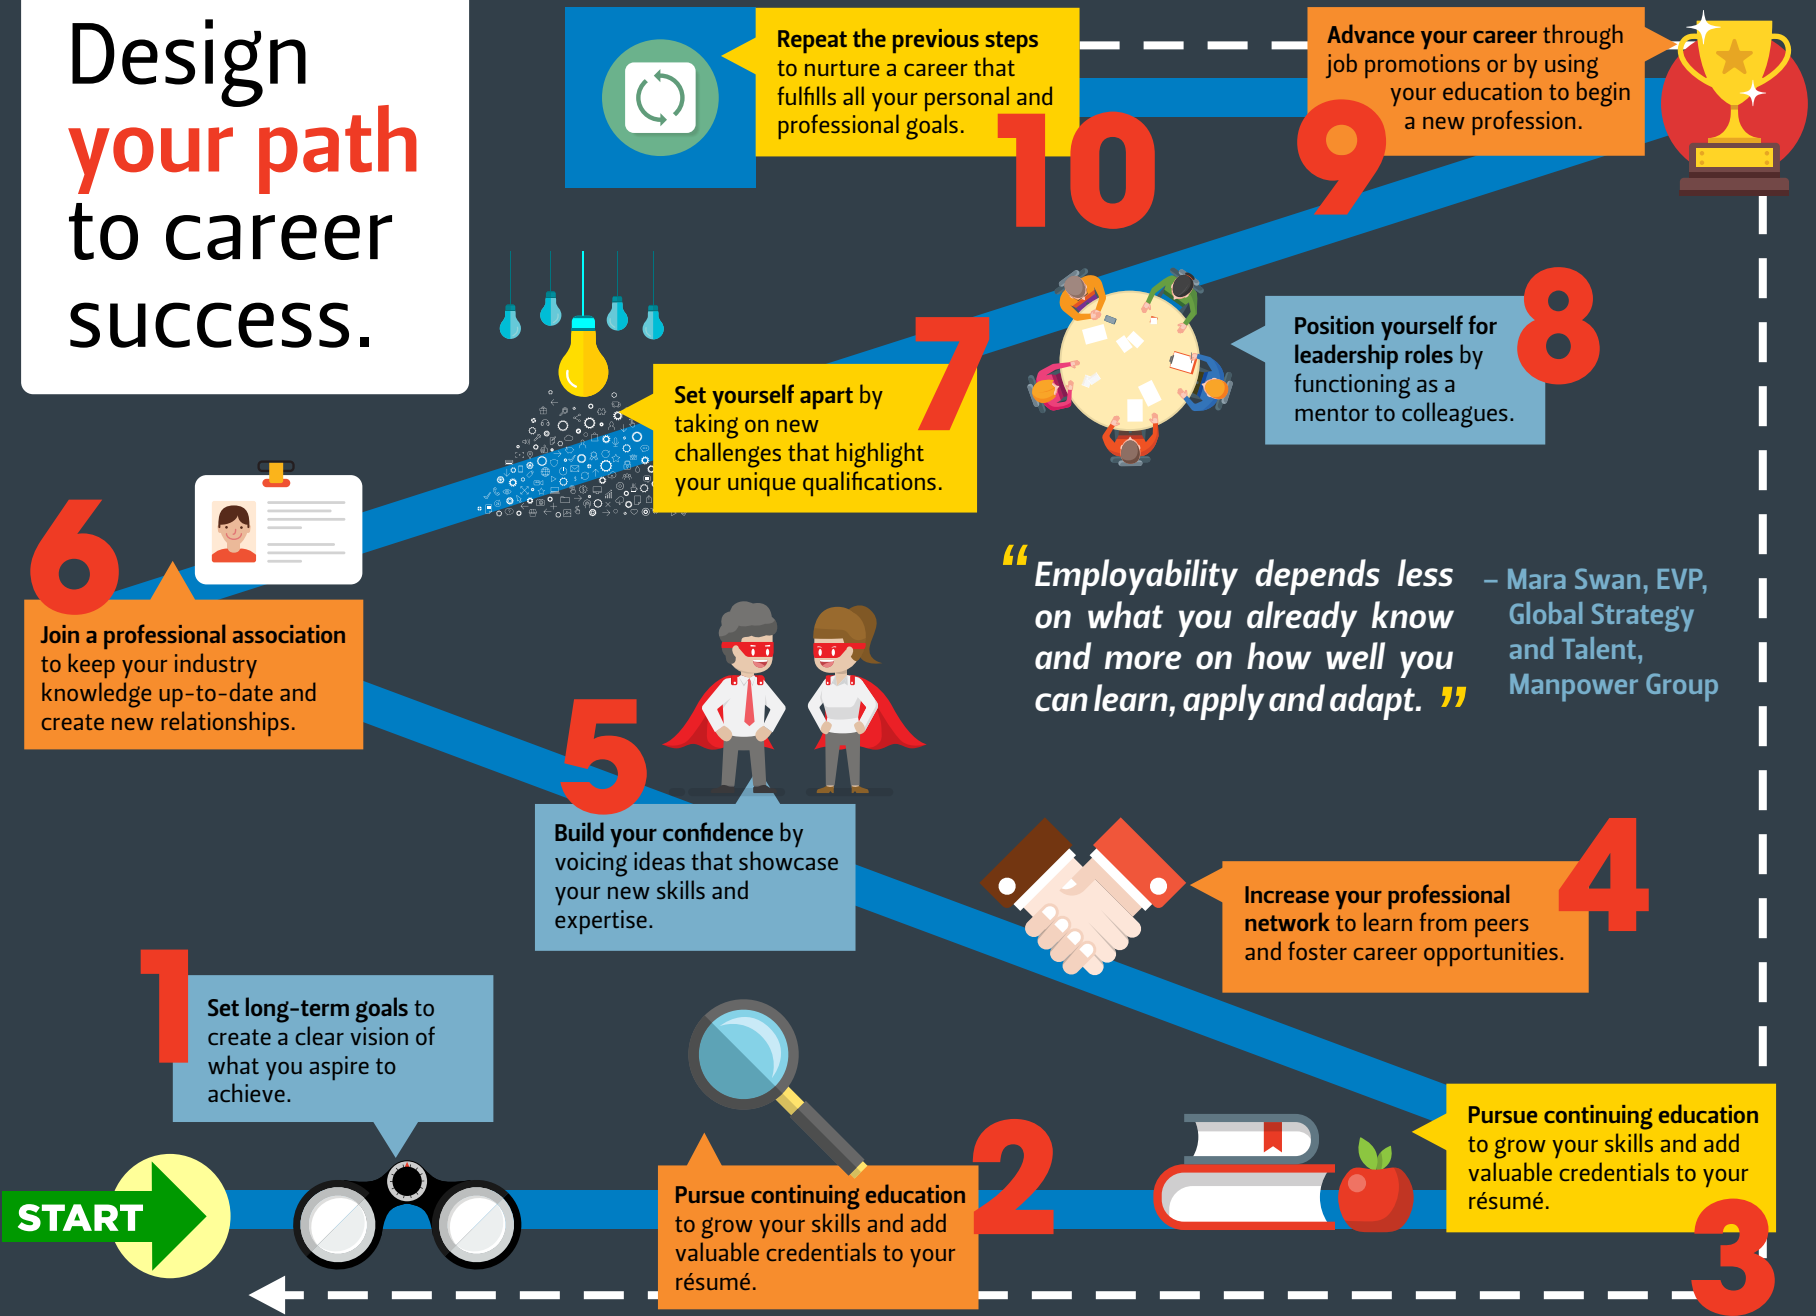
Design your path to career success.

START

1
Set long-term goals to create a clear vision of what you aspire to achieve.

2
Pursue continuing education to grow your skills and add valuable credentials to your résumé.

3
Pursue continuing education to grow your skills and add valuable credentials to your résumé.

4
Increase your professional network to learn from peers and foster career opportunities.

5
Build your confidence by voicing ideas that showcase your new skills and expertise.

6
Join a professional association to keep your industry knowledge up-to-date and create new relationships.

7
Set yourself apart by taking on new challenges that highlight your unique qualifications.

8
Position yourself for leadership roles by functioning as a mentor to colleagues.

9
Advance your career through job promotions or by using your education to begin a new profession.

10
Repeat the previous steps to nurture a career that fulfills all your personal and professional goals.

“Employability depends less on what you already know and more on how well you can learn, apply and adapt.”

– Mara Swan, EVP, Global Strategy and Talent, Manpower Group